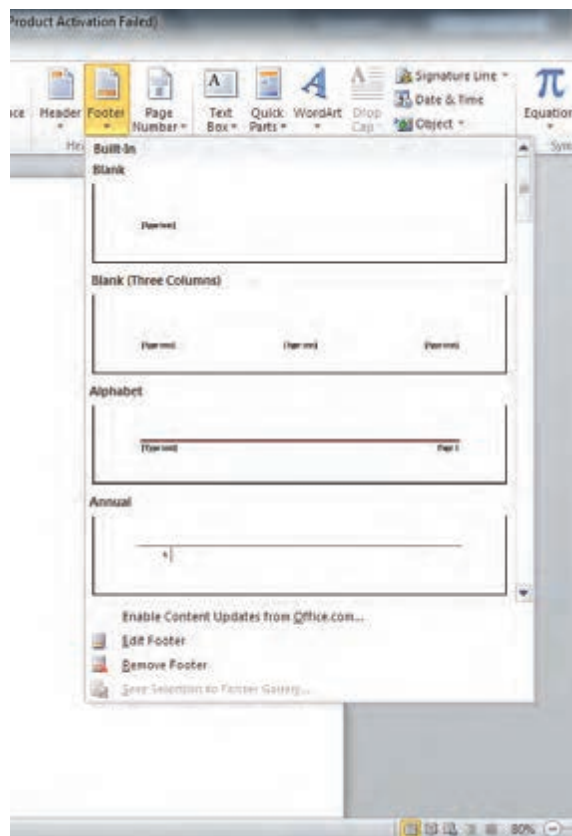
Product Activation Failed)

ice Header Footer Page Number Text Box Quick Parts WordArt Drop Cap Signature Line Date & Time Object Equation

He Sym

Built-In

Blank

[Type text]

Blank (Three Columns)

[Type text] [Type text] [Type text]

Alphabet

[Type text] Page 1

Annual

Enable Content Updates from Office.com...

Edit Footer

Remove Footer

Save Selection to Footer Gallery...

80%